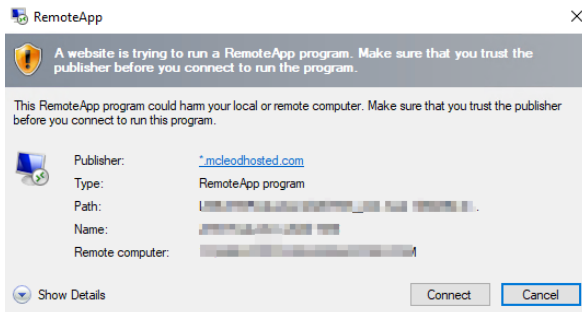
RemoteApp

A website is trying to run a RemoteApp program. Make sure that you trust the publisher before you connect to run the program.

This RemoteApp program could harm your local or remote computer. Make sure that you trust the publisher before you connect to run this program.

| | |
|---|---|
| Publisher: | *.mcleodhosted.com |
| Type: | RemoteApp program |
| Path: | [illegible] |
| Name: | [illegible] |
| Remote computer: | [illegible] |

Show Details

Connect Cancel